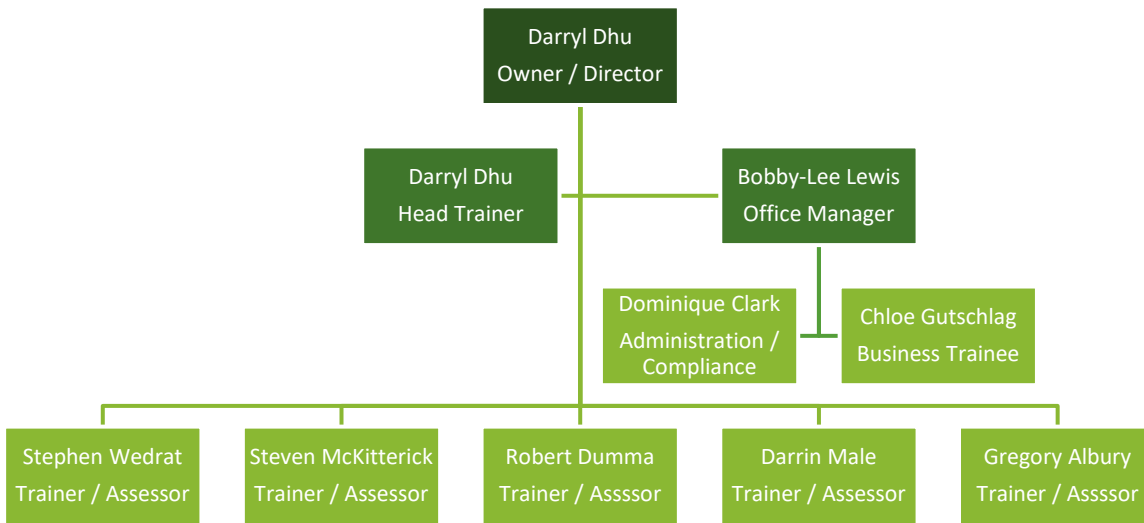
Darryl Dhu
Owner / Director

Darryl Dhu
Head Trainer

Bobby-Lee Lewis
Office Manager

Dominique Clark
Administration / Compliance

Chloe Gutschlag
Business Trainee

Stephen Wedrat
Trainer / Assessor

Steven McKitterick
Trainer / Assessor

Robert Dumma
Trainer / Assssor

Darrin Male
Trainer / Assessor

Gregory Albury
Trainer / Assssor